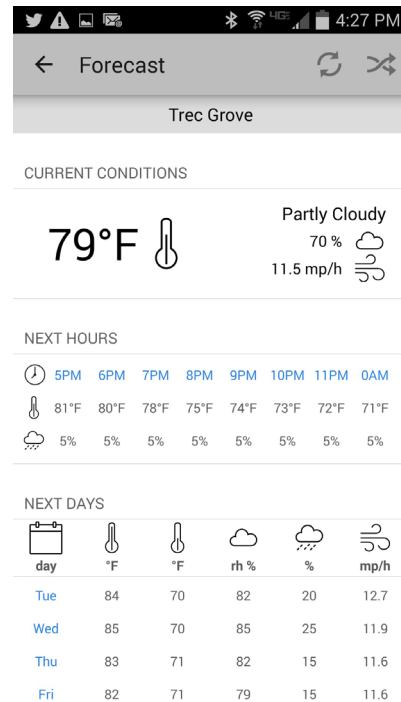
4G 4:27 PM

Forecast

Trec Grove

CURRENT CONDITIONS

79°F

Partly Cloudy
70 %
11.5 mp/h

NEXT HOURS

| 5PM | 6PM | 7PM | 8PM | 9PM | 10PM | 11PM | 0AM |
|---|---|---|---|---|---|---|---|
| 81°F | 80°F | 78°F | 75°F | 74°F | 73°F | 72°F | 71°F |
| 5% | 5% | 5% | 5% | 5% | 5% | 5% | 5% |

NEXT DAYS

| day | °F | °F | rh % | % | mp/h |
|---|---|---|---|---|---|
| Tue | 84 | 70 | 82 | 20 | 12.7 |
| Wed | 85 | 70 | 85 | 25 | 11.9 |
| Thu | 83 | 71 | 82 | 15 | 11.6 |
| Fri | 82 | 71 | 79 | 15 | 11.6 |